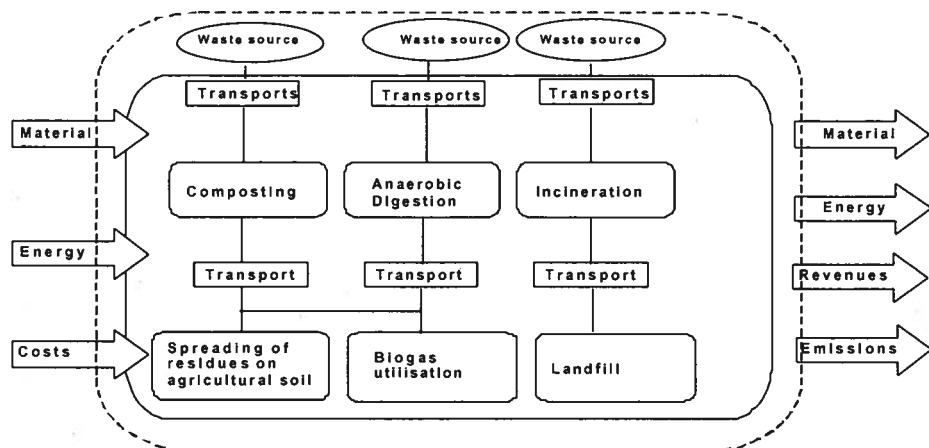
Waste source

Waste source

Waste source

Transports

Transports

Transports

Material

Energy

Costs

Composting

Anaerobic Digestion

Incineration

Transport

Transport

Transport

Spreading of residues on agricultural soil

Biogas utilisation

Landfill

Material

Energy

Revenues

Emissions